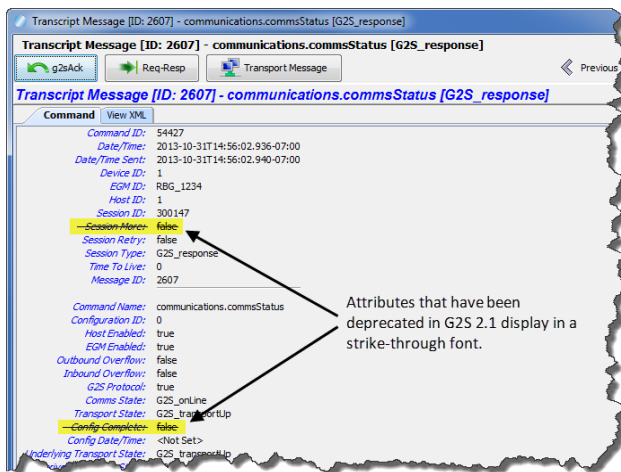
Transcript Message [ID: 2607] - communications.commsStatus [G2S_response]

Transcript Message [ID: 2607] - communications.commsStatus [G2S_response]

g2sAck | Req-Resp | Transport Message | Previous

Transcript Message [ID: 2607] - communications.commsStatus [G2S_response]

Command | View XML

Command ID: 54427
Date/Time: 2013-10-31T14:56:02.936-07:00
Date/Time Sent: 2013-10-31T14:56:02.940-07:00
Device ID: 1
EGM ID: RBG_1234
Host ID: 1
Session ID: 300147
~~Session More:~~ ~~false~~
Session Retry: false
Session Type: G2S_response
Time To Live: 0
Message ID: 2607

Command Name: communications.commsStatus
Configuration ID: 0
Host Enabled: true
EGM Enabled: true
Outbound Overflow: false
Inbound Overflow: false
G2S Protocol: true
Comms State: G2S_onLine
Transport State: G2S_transportUp
~~Config Complete:~~ ~~false~~
Config Date/Time: <Not Set>
Underlying Transport State: G2S_transportUp

Attributes that have been deprecated in G2S 2.1 display in a strike-through font.